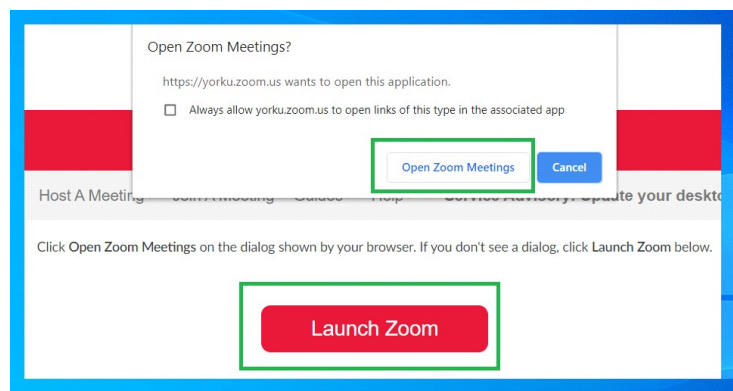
Open Zoom Meetings?

https://yorku.zoom.us wants to open this application.

Always allow yorku.zoom.us to open links of this type in the associated app

Open Zoom Meetings

Cancel

Host A Meeting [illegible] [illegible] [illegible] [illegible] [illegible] your deskto

Click Open Zoom Meetings on the dialog shown by your browser. If you don't see a dialog, click Launch Zoom below.

Launch Zoom